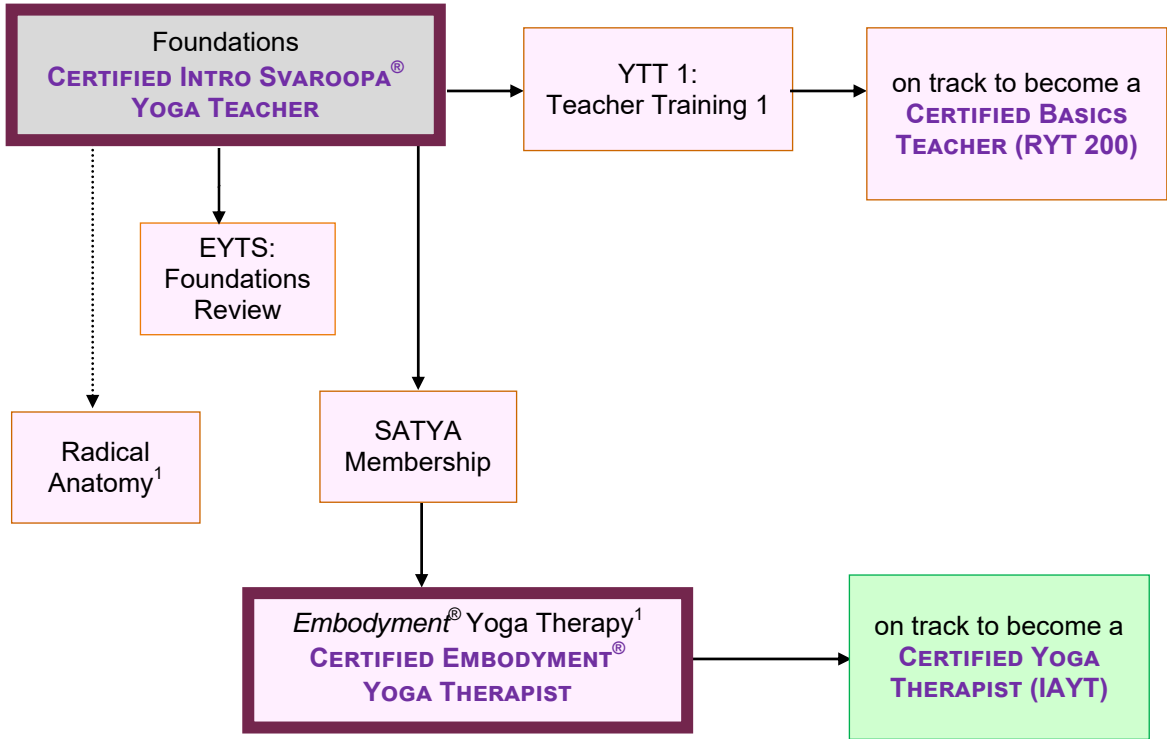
Foundations
CERTIFIED INTRO SVAROOPA® YOGA TEACHER

YTT 1:
Teacher Training 1

on track to become a
CERTIFIED BASICS TEACHER (RYT 200)

EYTS:
Foundations Review

Radical Anatomy$^1$

SATYA
Membership

*Embodyment*® Yoga Therapy$^1$
CERTIFIED EMBODYMENT® YOGA THERAPIST

on track to become a
CERTIFIED YOGA THERAPIST (IAYT)